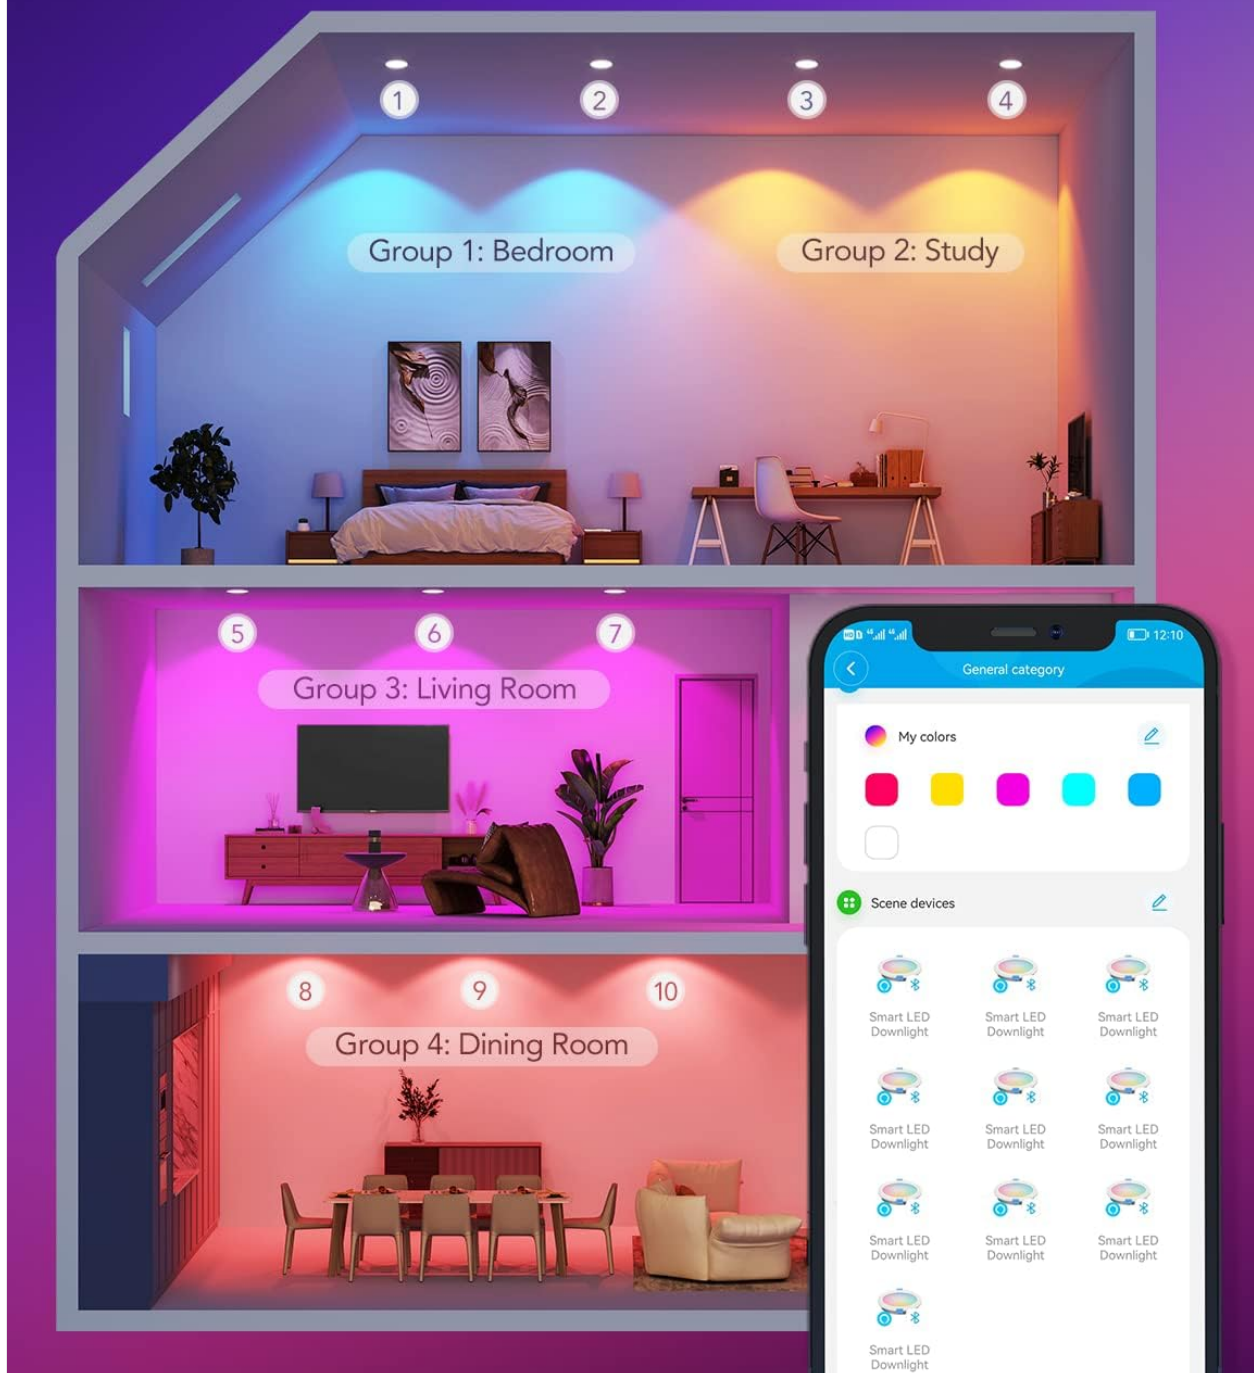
1 2 3 4

Group 1: Bedroom

Group 2: Study

5 6 7

Group 3: Living Room

8 9 10

Group 4: Dining Room

12:10

General category

My colors

Scene devices

Smart LED Downlight

Smart LED Downlight

Smart LED Downlight

Smart LED Downlight

Smart LED Downlight

Smart LED Downlight

Smart LED Downlight

Smart LED Downlight

Smart LED Downlight

Smart LED Downlight